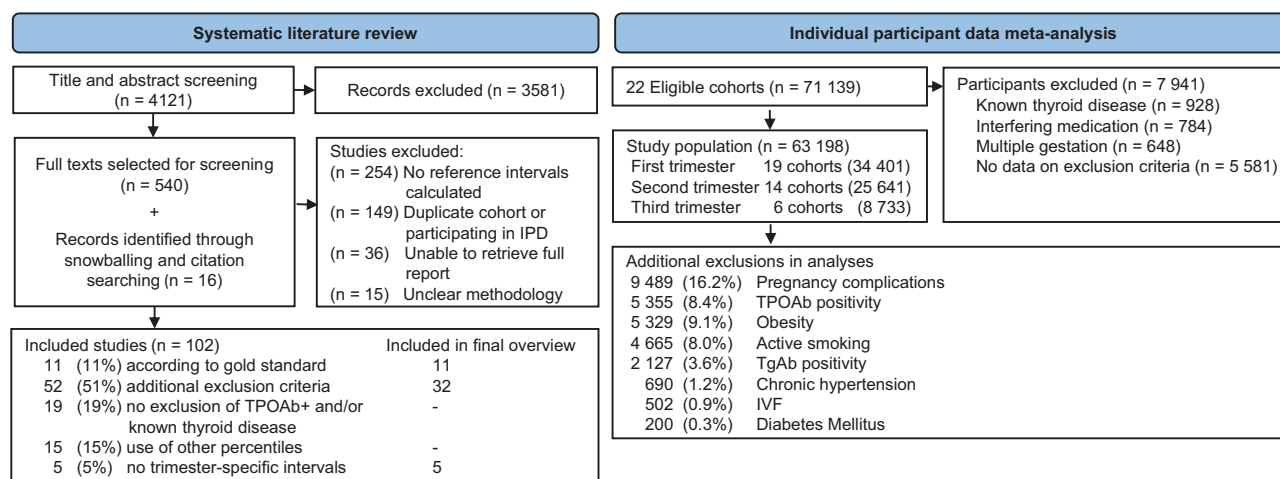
Systematic literature review

Title and abstract screening (n = 4121)

Records excluded (n = 3581)

Full texts selected for screening (n = 540)
+
Records identified through snowballing and citation searching (n = 16)

Studies excluded:
(n = 254) No reference intervals calculated
(n = 149) Duplicate cohort or participating in IPD
(n = 36) Unable to retrieve full report
(n = 15) Unclear methodology

| Included studies (n = 102) | Included in final overview |
|---|---|
| 11 (11%) according to gold standard | 11 |
| 52 (51%) additional exclusion criteria | 32 |
| 19 (19%) no exclusion of TPOAb+ and/or known thyroid disease | - |
| 15 (15%) use of other percentiles | - |
| 5 (5%) no trimester-specific intervals | 5 |

Individual participant data meta-analysis

22 Eligible cohorts (n = 71 139)

Participants excluded (n = 7 941)
Known thyroid disease (n = 928)
Interfering medication (n = 784)
Multiple gestation (n = 648)
No data on exclusion criteria (n = 5 581)

Study population (n = 63 198)
First trimester 19 cohorts (34 401)
Second trimester 14 cohorts (25 641)
Third trimester 6 cohorts (8 733)

Additional exclusions in analyses
9 489 (16.2%) Pregnancy complications
5 355 (8.4%) TPOAb positivity
5 329 (9.1%) Obesity
4 665 (8.0%) Active smoking
2 127 (3.6%) TgAb positivity
690 (1.2%) Chronic hypertension
502 (0.9%) IVF
200 (0.3%) Diabetes Mellitus